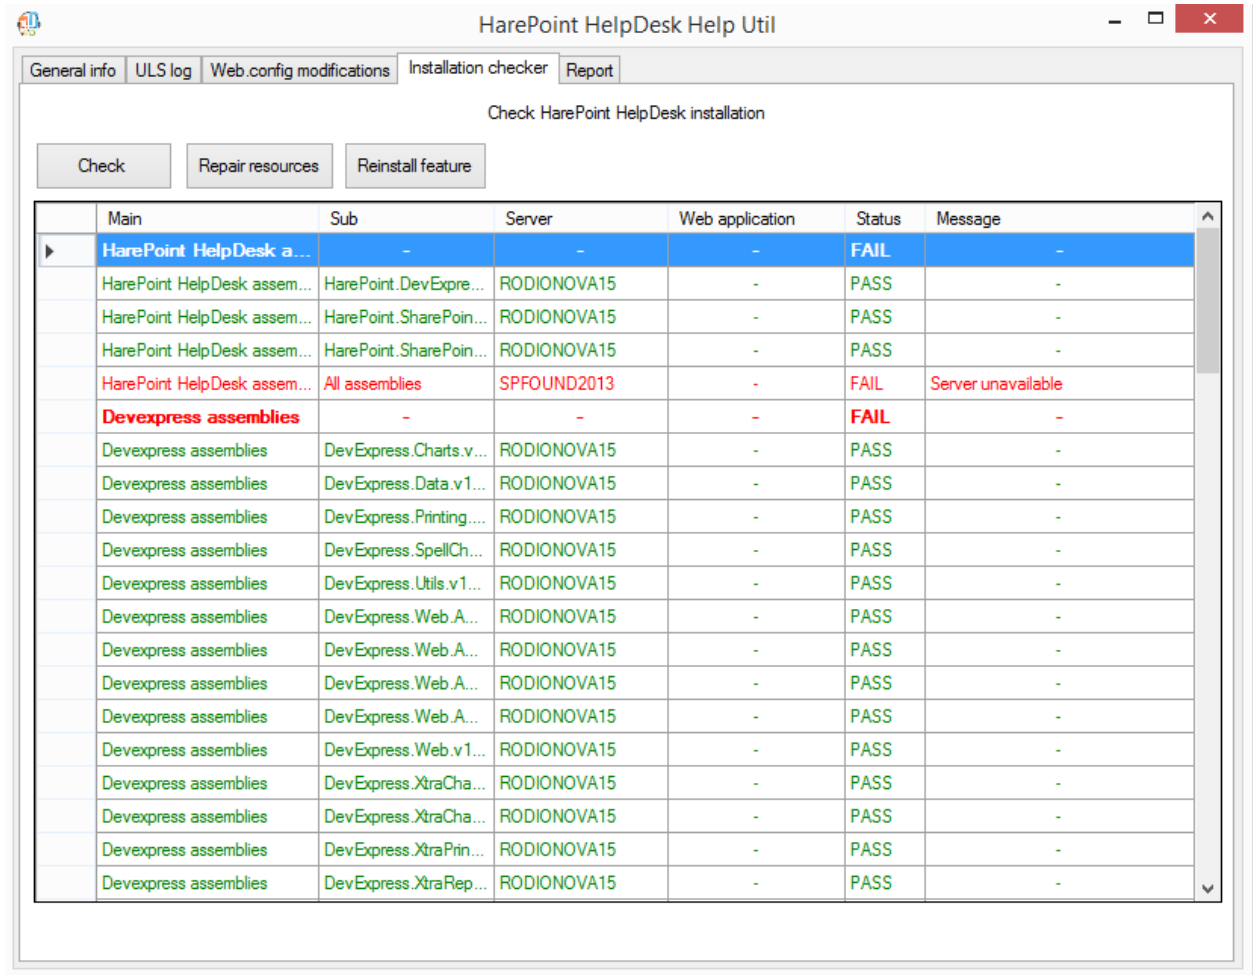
HarePoint HelpDesk Help Util

General info | ULS log | Web.config modifications | Installation checker | Report

Check HarePoint HelpDesk installation

Check | Repair resources | Reinstall feature

| Main | Sub | Server | Web application | Status | Message |
|---|---|---|---|---|---|
| HarePoint HelpDesk a... | - | - | - | FAIL | - |
| HarePoint HelpDesk assem... | HarePoint.DevExpre... | RODIONOVA15 | - | PASS | - |
| HarePoint HelpDesk assem... | HarePoint.SharePoin... | RODIONOVA15 | - | PASS | - |
| HarePoint HelpDesk assem... | HarePoint.SharePoin... | RODIONOVA15 | - | PASS | - |
| HarePoint HelpDesk assem... | All assemblies | SPFOUND2013 | - | FAIL | Server unavailable |
| Devexpress assemblies | - | - | - | FAIL | - |
| Devexpress assemblies | DevExpress.Charts.v... | RODIONOVA15 | - | PASS | - |
| Devexpress assemblies | DevExpress.Data.v1... | RODIONOVA15 | - | PASS | - |
| Devexpress assemblies | DevExpress.Printing.... | RODIONOVA15 | - | PASS | - |
| Devexpress assemblies | DevExpress.SpellCh... | RODIONOVA15 | - | PASS | - |
| Devexpress assemblies | DevExpress.Utils.v1... | RODIONOVA15 | - | PASS | - |
| Devexpress assemblies | DevExpress.Web.A... | RODIONOVA15 | - | PASS | - |
| Devexpress assemblies | DevExpress.Web.A... | RODIONOVA15 | - | PASS | - |
| Devexpress assemblies | DevExpress.Web.A... | RODIONOVA15 | - | PASS | - |
| Devexpress assemblies | DevExpress.Web.A... | RODIONOVA15 | - | PASS | - |
| Devexpress assemblies | DevExpress.Web.v1... | RODIONOVA15 | - | PASS | - |
| Devexpress assemblies | DevExpress.XtraCha... | RODIONOVA15 | - | PASS | - |
| Devexpress assemblies | DevExpress.XtraCha... | RODIONOVA15 | - | PASS | - |
| Devexpress assemblies | DevExpress.XtraPrin... | RODIONOVA15 | - | PASS | - |
| Devexpress assemblies | DevExpress.XtraRep... | RODIONOVA15 | - | PASS | - |